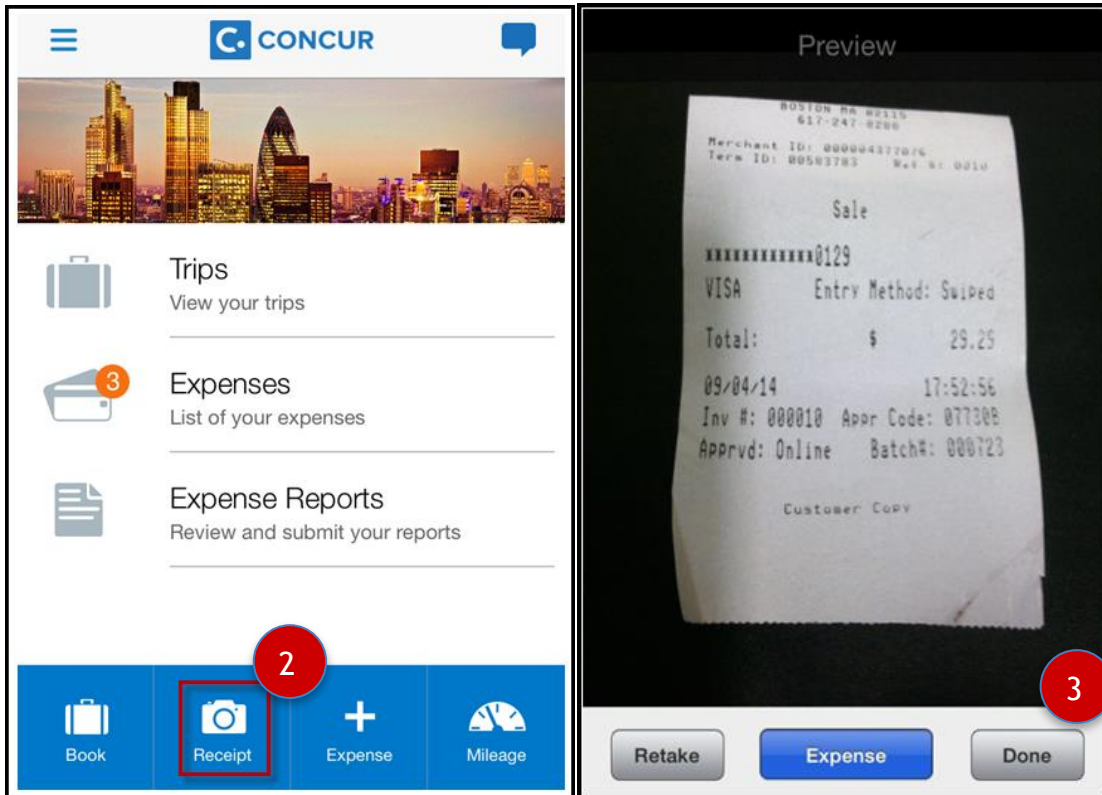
C. CONCUR

Trips
View your trips

3
Expenses
List of your expenses

Expense Reports
Review and submit your reports

2

Book
Receipt
Expense
Mileage

Preview

BOSTON MA 02115
617-247-0200

Merchant ID: 000004377076
Term ID: 00503783 Ref #: 0010

Sale

XXXXXXXXXXXX0129
VISA Entry Method: Swiped

Total: $ 29.25

09/04/14 17:52:56
Inv #: 000010 Appr Code: 07730B
Apprvd: Online Batch#: 000723

Customer Copy

3

Retake
Expense
Done